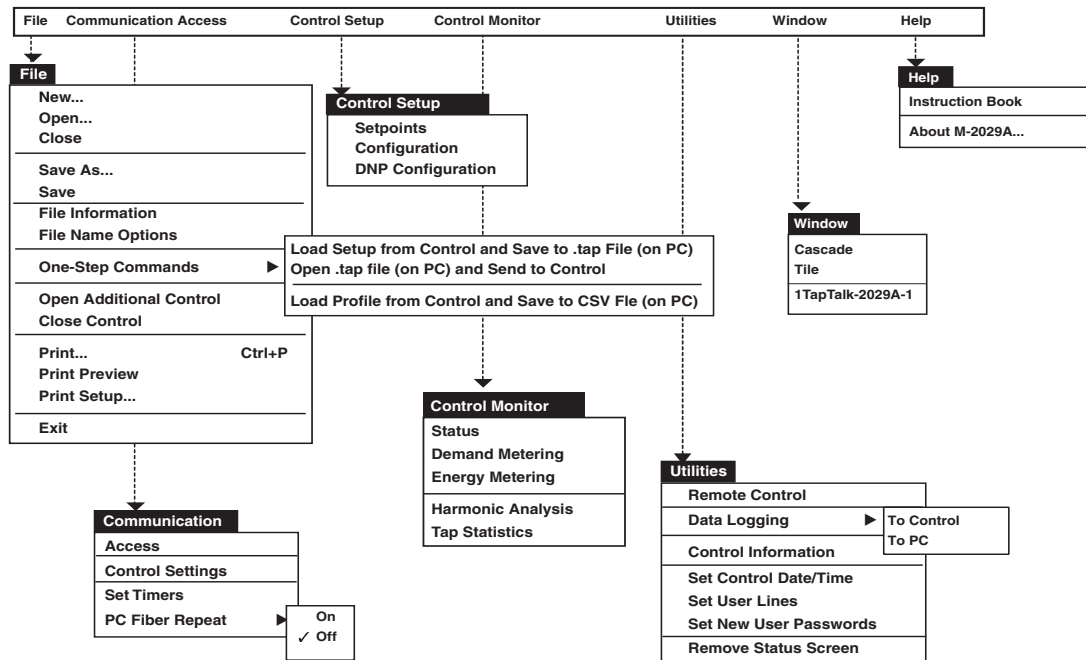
File Communication Access Control Setup Control Monitor Utilities Window Help

File
New...
Open...
Close
Save As...
Save
File Information
File Name Options
One-Step Commands ▶
Open Additional Control
Close Control
Print... Ctrl+P
Print Preview
Print Setup...
Exit

Load Setup from Control and Save to .tap File (on PC)
Open .tap file (on PC) and Send to Control
Load Profile from Control and Save to CSV Fle (on PC)

Control Setup
Setpoints
Configuration
DNP Configuration

Help
Instruction Book
About M-2029A...

Window
Cascade
Tile
1TapTalk-2029A-1

Control Monitor
Status
Demand Metering
Energy Metering
Harmonic Analysis
Tap Statistics

Communication
Access
Control Settings
Set Timers
PC Fiber Repeat ▶

On
✓ Off

Utilities
Remote Control
Data Logging ▶
Control Information
Set Control Date/Time
Set User Lines
Set New User Passwords
Remove Status Screen

To Control
To PC